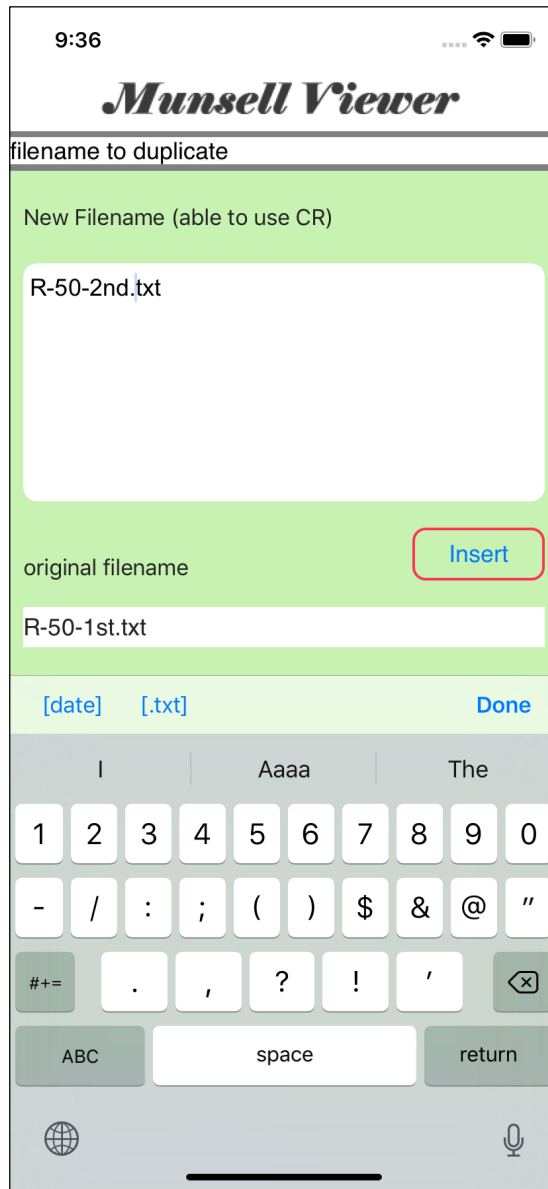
9:36

Munsell Viewer

filename to duplicate

New Filename (able to use CR)

R-50-2nd.txt

original filename

Insert

R-50-1st.txt

[date] [.txt] Done

I Aaaa The

1 2 3 4 5 6 7 8 9 0

- / : ; ( ) $ & @ "

#+= . , ? ! '

ABC space return